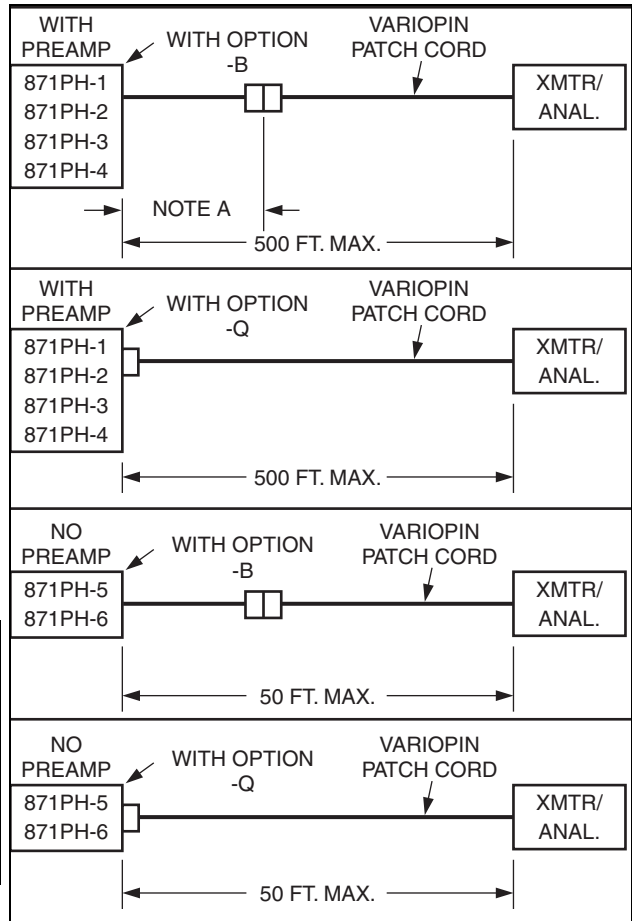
WITH PREAMP
WITH OPTION -B
VARIOPIN PATCH CORD
871PH-1
871PH-2
871PH-3
871PH-4
XMTR/ ANAL.
NOTE A
500 FT. MAX.

WITH PREAMP
WITH OPTION -Q
VARIOPIN PATCH CORD
871PH-1
871PH-2
871PH-3
871PH-4
XMTR/ ANAL.
500 FT. MAX.

NO PREAMP
WITH OPTION -B
VARIOPIN PATCH CORD
871PH-5
871PH-6
XMTR/ ANAL.
50 FT. MAX.

NO PREAMP
WITH OPTION -Q
VARIOPIN PATCH CORD
871PH-5
871PH-6
XMTR/ ANAL.
50 FT. MAX.